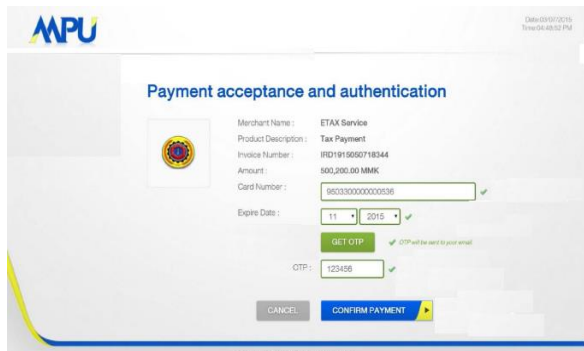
MPU

Date:03/07/2015
Time:04:48:52 PM

Payment acceptance and authentication

Merchant Name : ETAX Service
Product Description : Tax Payment
Invoice Number : IRD1915050718344
Amount : 500,200.00 MMK
Card Number : 9503300000000536
Expire Date : 11 2015

GET OTP
OTP will be sent to your email

OTP : 123456

CANCEL
CONFIRM PAYMENT